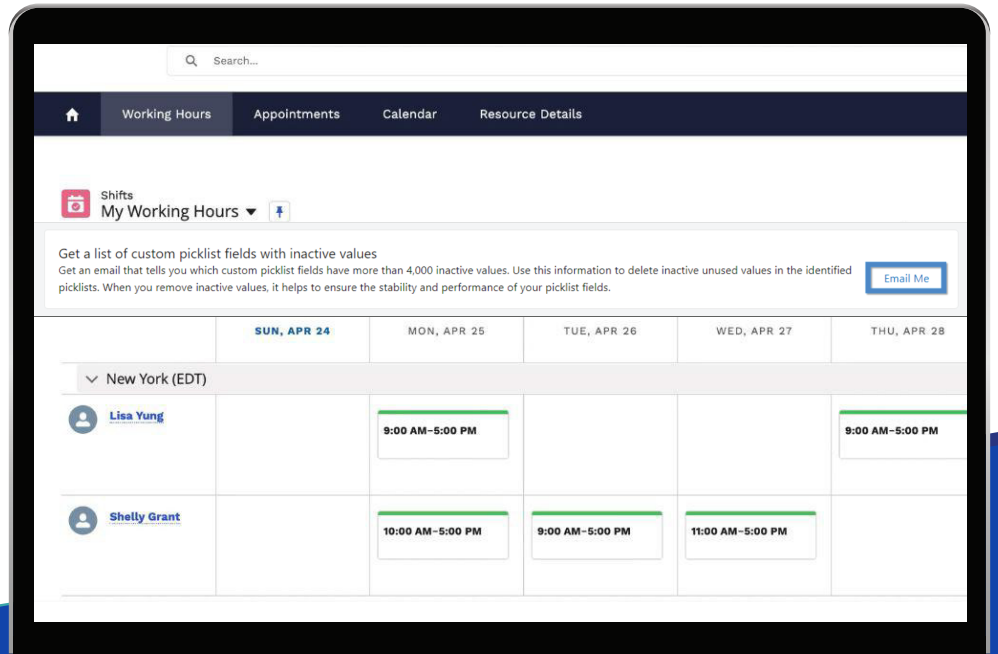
Search...

Working Hours Appointments Calendar Resource Details

Shifts
My Working Hours

Get a list of custom picklist fields with inactive values
Get an email that tells you which custom picklist fields have more than 4,000 inactive values. Use this information to delete inactive unused values in the identified picklists. When you remove inactive values, it helps to ensure the stability and performance of your picklist fields.

Email Me

| | SUN, APR 24 | MON, APR 25 | TUE, APR 26 | WED, APR 27 | THU, APR 28 |
|---|---|---|---|---|---|
| New York (EDT) | | | | | |
| Lisa Yung | | 9:00 AM–5:00 PM | | | 9:00 AM–5:00 PM |
| Shelly Grant | | 10:00 AM–5:00 PM | 9:00 AM–5:00 PM | 11:00 AM–5:00 PM | |